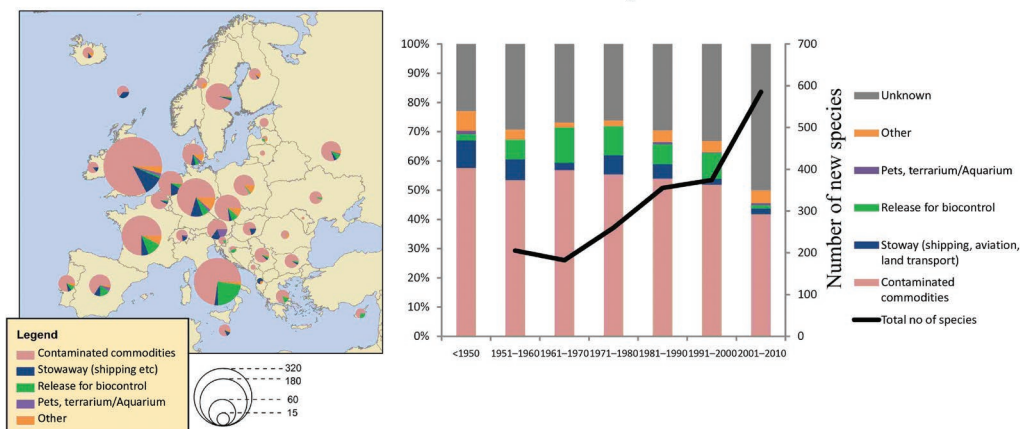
Legend
Contaminated commodities
Stowaway (shipping etc)
Release for biocontrol
Pets, terrarium/Aquarium
Other

320
180
60
15

100%
90%
80%
70%
60%
50%
40%
30%
20%
10%
0%

<1950
1951–1960
1961–1970
1971–1980
1981–1990
1991–2000
2001–2010

700
600
500
400
300
200
100
0

Number of new species

Unknown
Other
Pets, terrarium/Aquarium
Release for biocontrol
Stoway (shipping, aviation, land transport)
Contaminated commodities
Total no of species